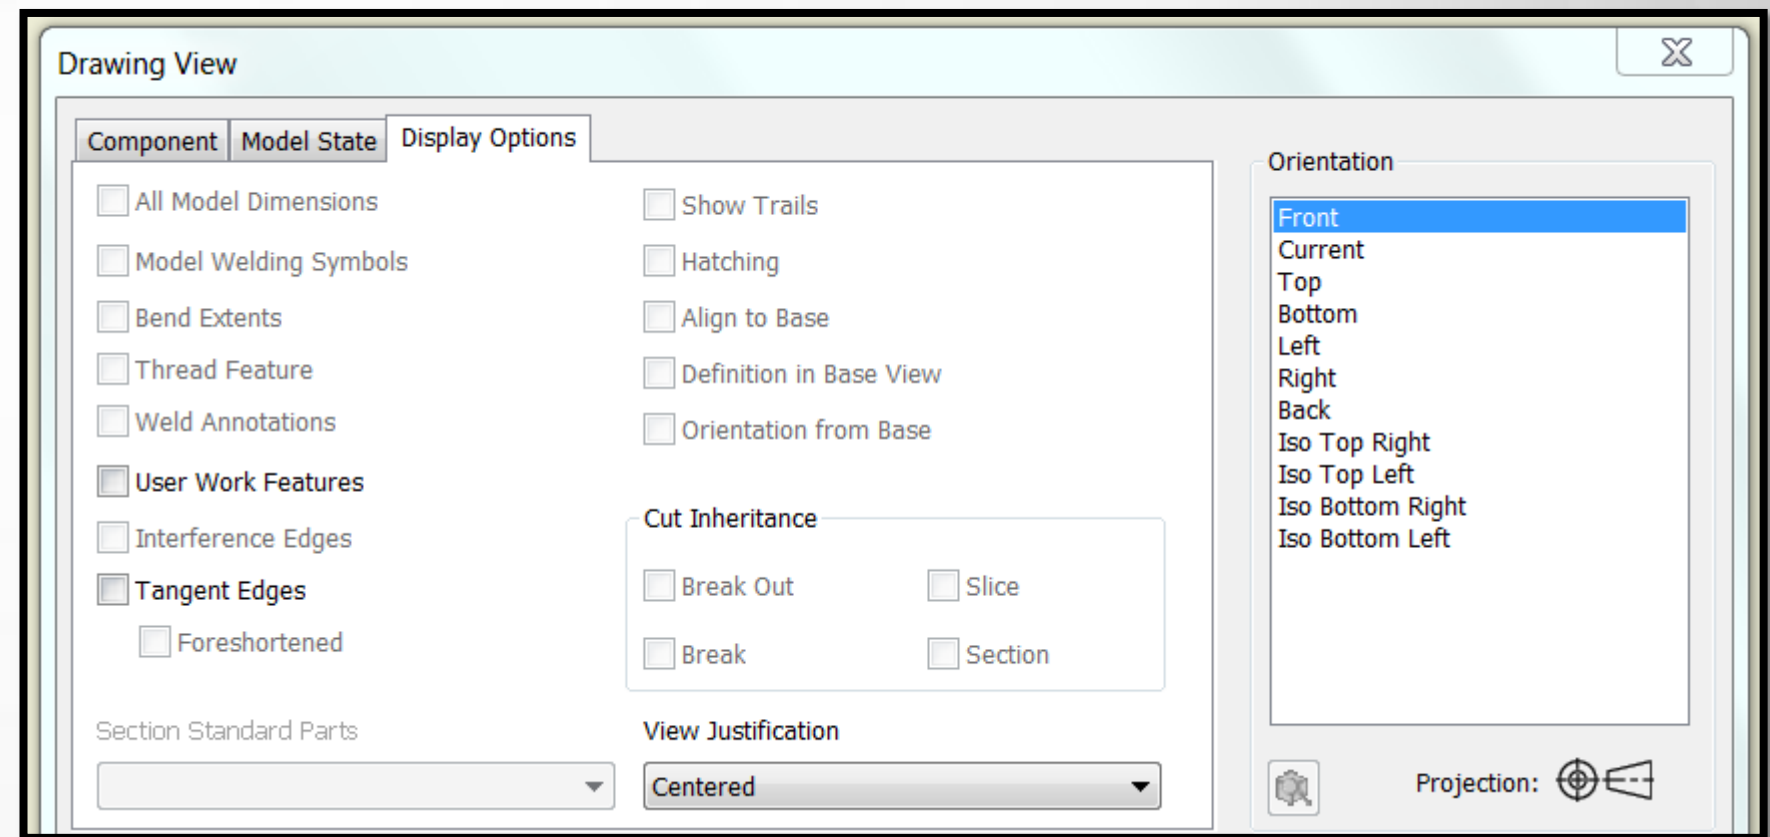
Drawing View

Component | Model State | Display Options

All Model Dimensions
Model Welding Symbols
Bend Extents
Thread Feature
Weld Annotations
User Work Features
Interference Edges
Tangent Edges
Foreshortened

Show Trails
Hatching
Align to Base
Definition in Base View
Orientation from Base

Cut Inheritance
Break Out
Slice
Break
Section

Section Standard Parts

View Justification
Centered

Orientation
Front
Current
Top
Bottom
Left
Right
Back
Iso Top Right
Iso Top Left
Iso Bottom Right
Iso Bottom Left

Projection: